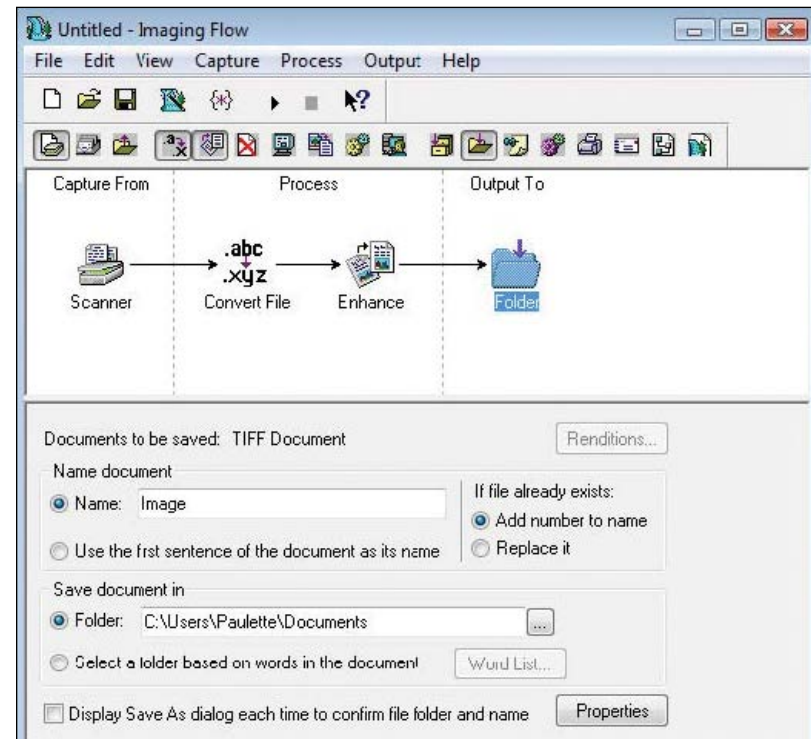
Untitled - Imaging Flow

File Edit View Capture Process Output Help

Capture From

Process

Output To

.abc
.xyz

Scanner

Convert File

Enhance

Folder

Documents to be saved: TIFF Document

Renditions...

Name document

Name: Image

If file already exists:

Add number to name

Replace it

Use the frst sentence of the document as its name

Save document in

Folder: C:\Users\Paulette\Documents

...

Select a folder based on words in the document

Word List...

Display Save As dialog each time to confirm file folder and name

Properties